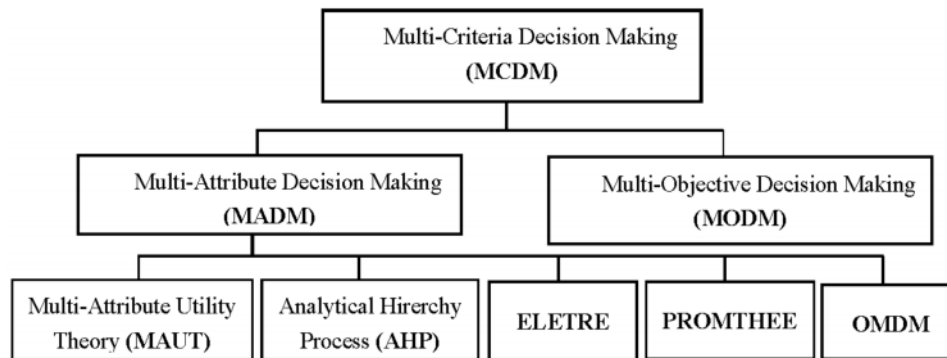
Multi-Criteria Decision Making
(MCDM)

Multi-Attribute Decision Making
(MADM)

Multi-Objective Decision Making
(MODM)

Multi-Attribute Utility Theory (MAUT)

Analytical Hirerchy Process (AHP)

ELETRE

PROMTHEE

OMDM